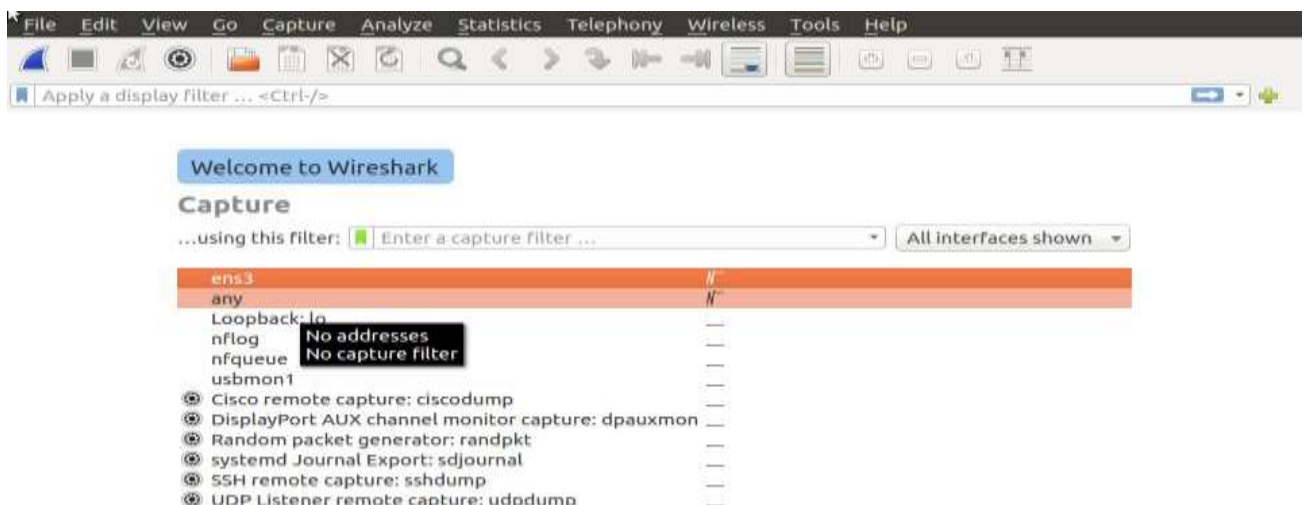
File Edit View Go Capture Analyze Statistics Telephony Wireless Tools Help

Apply a display filter ... <Ctrl-/>

Welcome to Wireshark

Capture

...using this filter: Enter a capture filter ... All interfaces shown

ens3
any
Loopback: lo
nflog
nfqueue
usbmon1
Cisco remote capture: ciscodump
DisplayPort AUX channel monitor capture: dpauxmon
Random packet generator: randpkt
systemd Journal Export: sdjournal
SSH remote capture: sshdump
UDP Listener remote capture: udpdump

No addresses
No capture filter